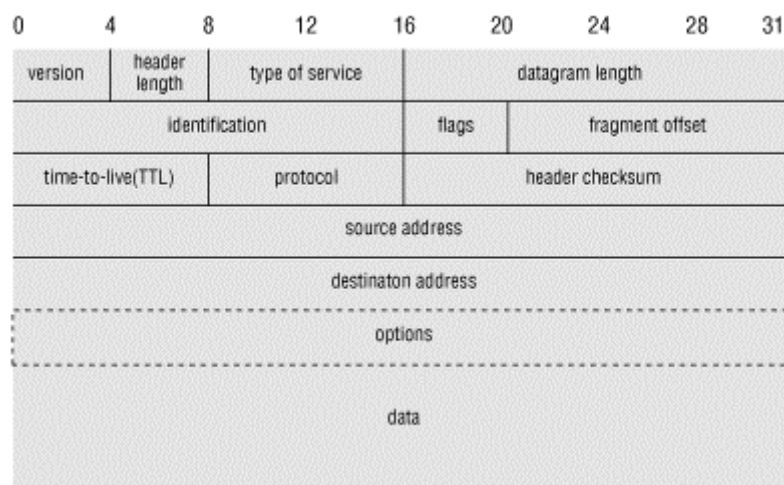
0 4 8 12 16 20 24 28 31

| version | header length | type of service | datagram length | |
|---|---|---|---|---|
| identification | | | flags | fragment offset |
| time-to-live(TTL) | | protocol | header checksum | |
| source address | | | | |
| destinaton address | | | | |
| options | | | | |
| data | | | | |